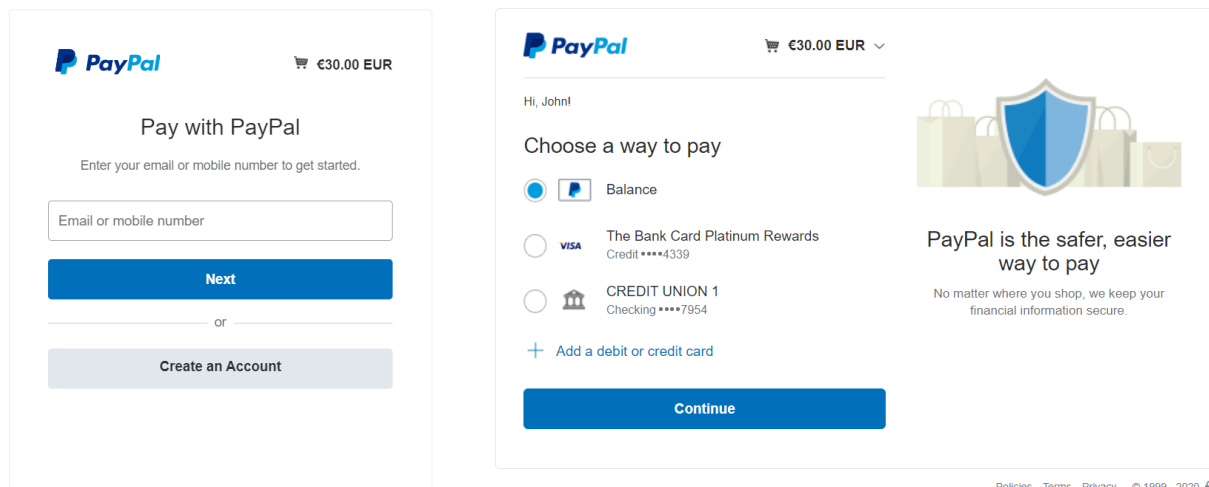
PayPal

€30.00 EUR

Pay with PayPal

Enter your email or mobile number to get started.

Email or mobile number

Next

or

Create an Account

PayPal

€30.00 EUR

Hi, John!

Choose a way to pay

Balance

VISA The Bank Card Platinum Rewards
Credit ••••4339

CREDIT UNION 1
Checking ••••7954

+ Add a debit or credit card

Continue

PayPal is the safer, easier way to pay

No matter where you shop, we keep your financial information secure.

Policies Terms Privacy © 1999 - 2020 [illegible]